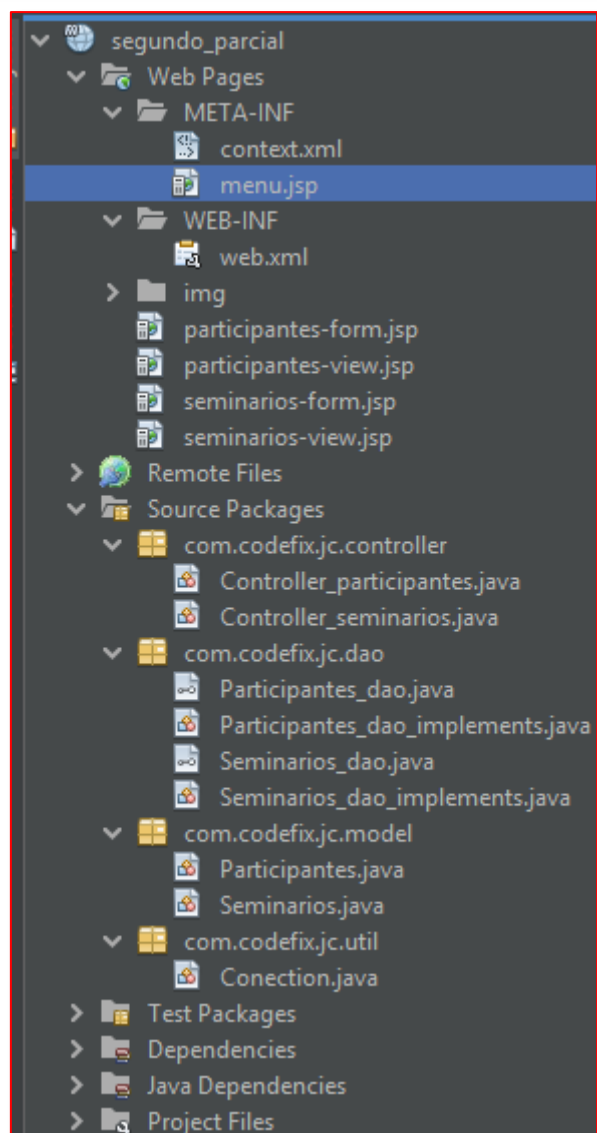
segundo_parcial
Web Pages
META-INF
context.xml
menu.jsp
WEB-INF
web.xml
img
participantes-form.jsp
participantes-view.jsp
seminarios-form.jsp
seminarios-view.jsp
Remote Files
Source Packages
com.codefix.jc.controller
Controller_participantes.java
Controller_seminarios.java
com.codefix.jc.dao
Participantes_dao.java
Participantes_dao_implements.java
Seminarios_dao.java
Seminarios_dao_implements.java
com.codefix.jc.model
Participantes.java
Seminarios.java
com.codefix.jc.util
Conection.java
Test Packages
Dependencies
Java Dependencies
Project Files